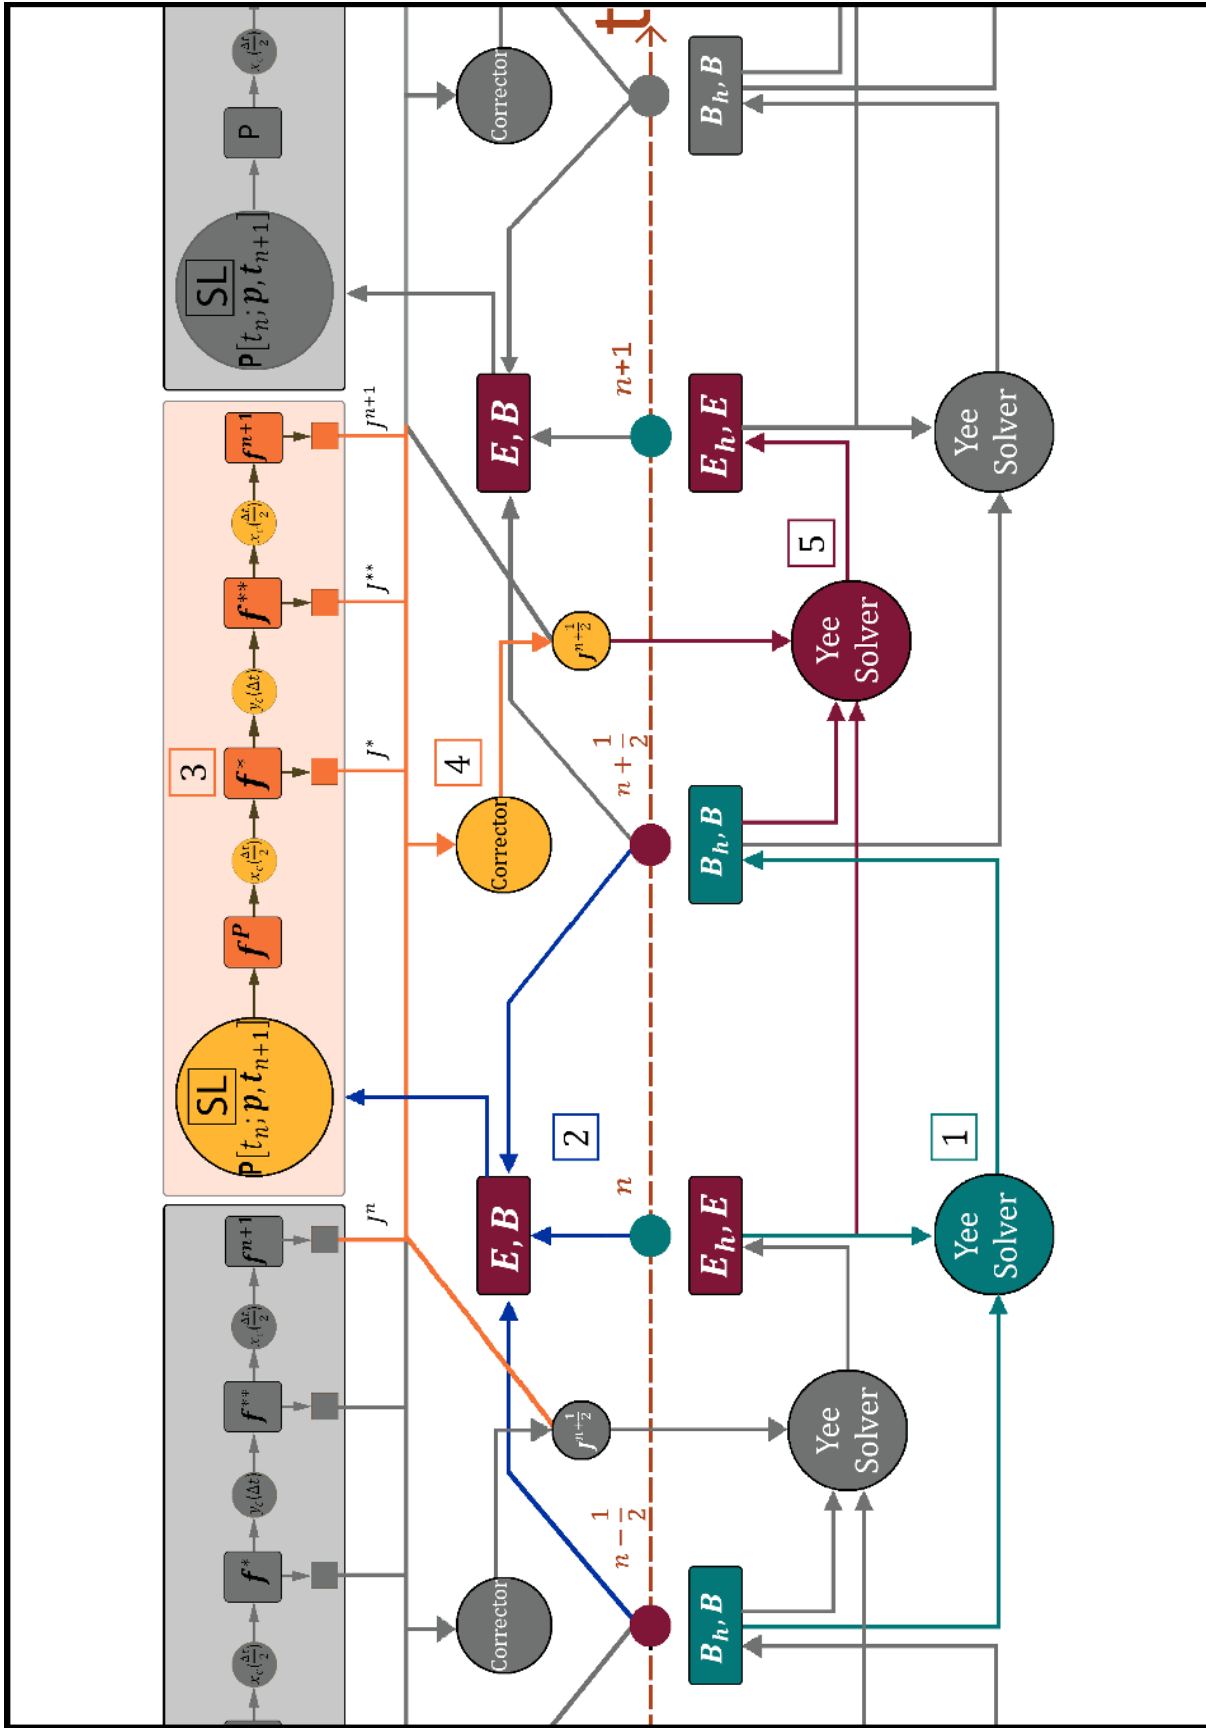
t

$x_c(\frac{\Delta t}{2})$

P

SL

$P[t_n; p, t_{n+1}]$

Corrector

$B_h, B$

$E, B$

$n+1$

$E_h, E$

Yee Solver

$f^{n+1}$

$J^{n+1}$

$x_c(\frac{\Delta t}{2})$

$f^{**}$

$J^{**}$

$y_c(\Delta t)$

$J^{n+\frac{1}{2}}$

5

Yee Solver

3

$f^*$

$J^*$

4

$n+\frac{1}{2}$

$x_c(\frac{\Delta t}{2})$

Corrector

$B_h, B$

$f^P$

SL

$P[t_n; p, t_{n+1}]$

2

1

$E, B$

$n$

$E_h, E$

Yee Solver

$f^{n+1}$

$J^n$

$x_c(\frac{\Delta t}{2})$

$f^{**}$

$J^{n-\frac{1}{2}}$

Yee Solver

$y_c(\Delta t)$

$n-\frac{1}{2}$

$f^*$

Corrector

$B_h, B$

$x_c(\frac{\Delta t}{2})$